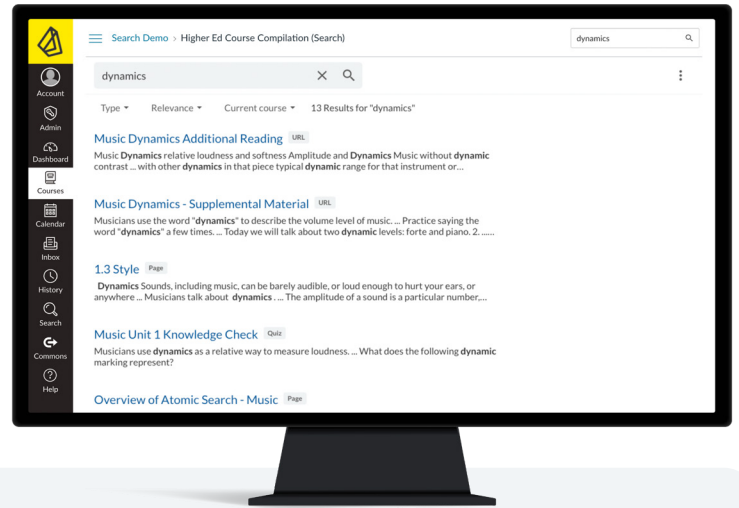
Account
Admin
Dashboard
Courses
Calendar
Inbox
History
Search
Commons
Help

Search Demo > Higher Ed Course Compilation (Search)

dynamics

dynamics

Type ▾ Relevance ▾ Current course ▾ 13 Results for "dynamics"

Music Dynamics Additional Reading URL
Music Dynamics relative loudness and softness Amplitude and Dynamics Music without dynamic contrast ... with other dynamics in that piece typical dynamic range for that instrument or...

Music Dynamics - Supplemental Material URL
Musicians use the word "dynamics" to describe the volume level of music. ... Practice saying the word "dynamics" a few times. ... Today we will talk about two dynamic levels: forte and piano. 2. ......

1.3 Style Page
Dynamics Sounds, including music, can be barely audible, or loud enough to hurt your ears, or anywhere ... Musicians talk about dynamics .... The amplitude of a sound is a particular number,...

Music Unit 1 Knowledge Check Quiz
Musicians use dynamics as a relative way to measure loudness. ... What does the following dynamic marking represent?

Overview of Atomic Search - Music Page